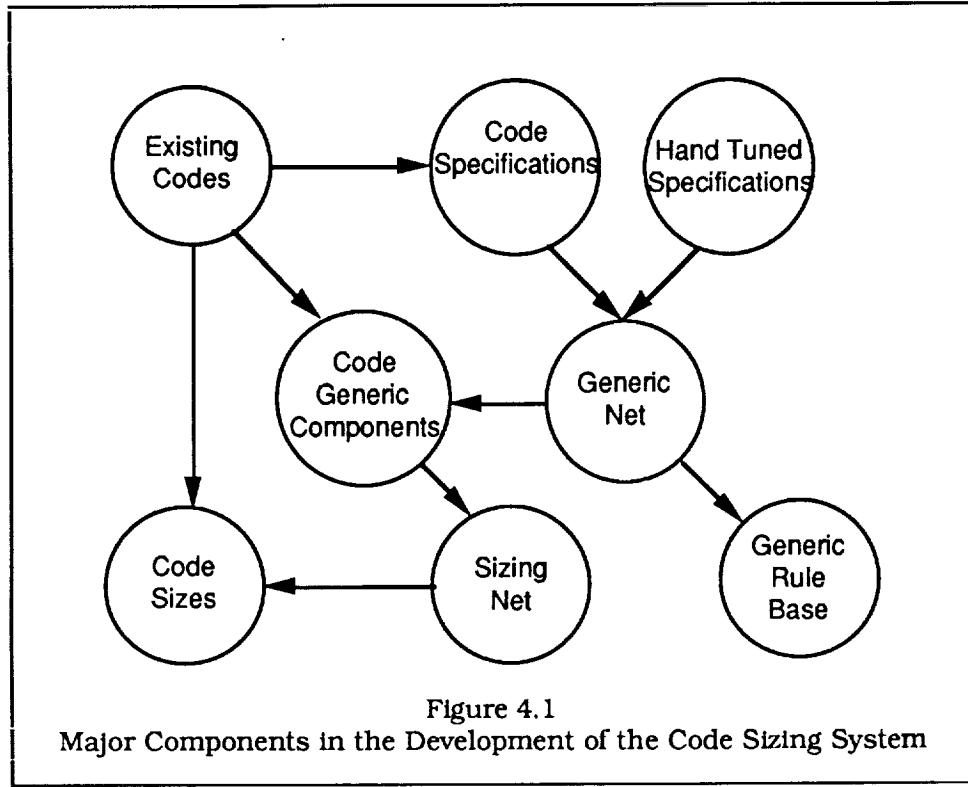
Existing Codes

Code Specifications

Hand Tuned Specifications

Code Generic Components

Generic Net

Code Sizes

Sizing Net

Generic Rule Base

Figure 4.1
Major Components in the Development of the Code Sizing System